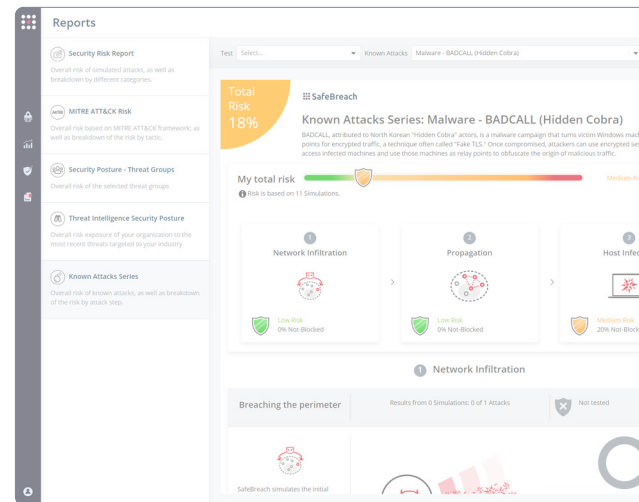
Reports

Security Risk Report
Overall risk of simulated attacks, as well as breakdown by different categories.

MITRE ATT&CK Risk
Overall risk based on MITRE ATT&CK framework; as well as breakdown of the risk by tactic.

Security Posture - Threat Groups
Overall risk of the selected threat groups

Threat Intelligence Security Posture
Overall risk exposure of your organization to the most recent threats targeted to your industry

Known Attacks Series
Overall risk of known attacks, as well as breakdown of the risk by attack step.

Test Select... Known Attacks Malware - BADCALL (Hidden Cobra)

Total Risk 18%

SafeBreach

Known Attacks Series: Malware - BADCALL (Hidden Cobra)

BADCALL, attributed to North Korean "Hidden Cobra" actors, is a malware campaign that turns victim Windows mac points for encrypted traffic, a technique often called "Fake TLS." Once compromised, attackers can use encrypted se access infected machines and use those machines as relay points to obfuscate the origin of malicious traffic.

My total risk
Risk is based on 11 Simulations.
Medium Ri

1
Network Infiltration
Low Risk
0% Not-Blocked

2
Propagation
Low Risk
0% Not-Blocked

3
Host Infec
Medium Risk
20% Not-Blocked

1 Network Infiltration

Breaching the perimeter
Results from 0 Simulations: 0 of 1 Attacks
Not tested

SafeBreach simulates the initial